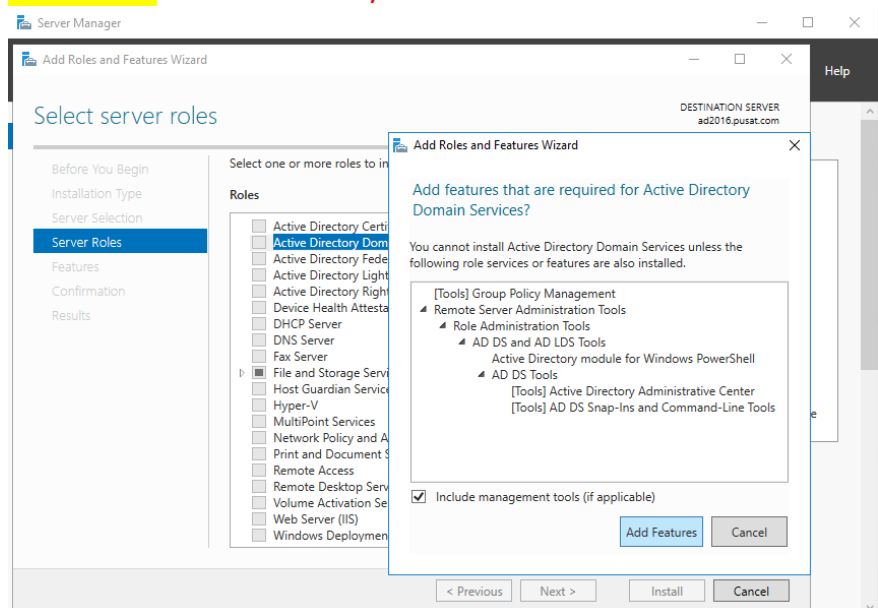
Server Manager

Help

Add Roles and Features Wizard

Select server roles

DESTINATION SERVER
ad2016.pusat.com

Before You Begin
Installation Type
Server Selection
Server Roles
Features
Confirmation
Results

Select one or more roles to in

Roles

Active Directory Certi
Active Directory Dom
Active Directory Fede
Active Directory Light
Active Directory Right
Device Health Attesta
DHCP Server
DNS Server
Fax Server
File and Storage Servi
Host Guardian Service
Hyper-V
MultiPoint Services
Network Policy and A
Print and Document S
Remote Access
Remote Desktop Serv
Volume Activation Se
Web Server (IIS)
Windows Deploymen

e

< Previous
Next >
Install
Cancel

Add Roles and Features Wizard

Add features that are required for Active Directory Domain Services?

You cannot install Active Directory Domain Services unless the following role services or features are also installed.

[Tools] Group Policy Management
Remote Server Administration Tools
Role Administration Tools
AD DS and AD LDS Tools
Active Directory module for Windows PowerShell
AD DS Tools
[Tools] Active Directory Administrative Center
[Tools] AD DS Snap-Ins and Command-Line Tools

Include management tools (if applicable)

Add Features
Cancel